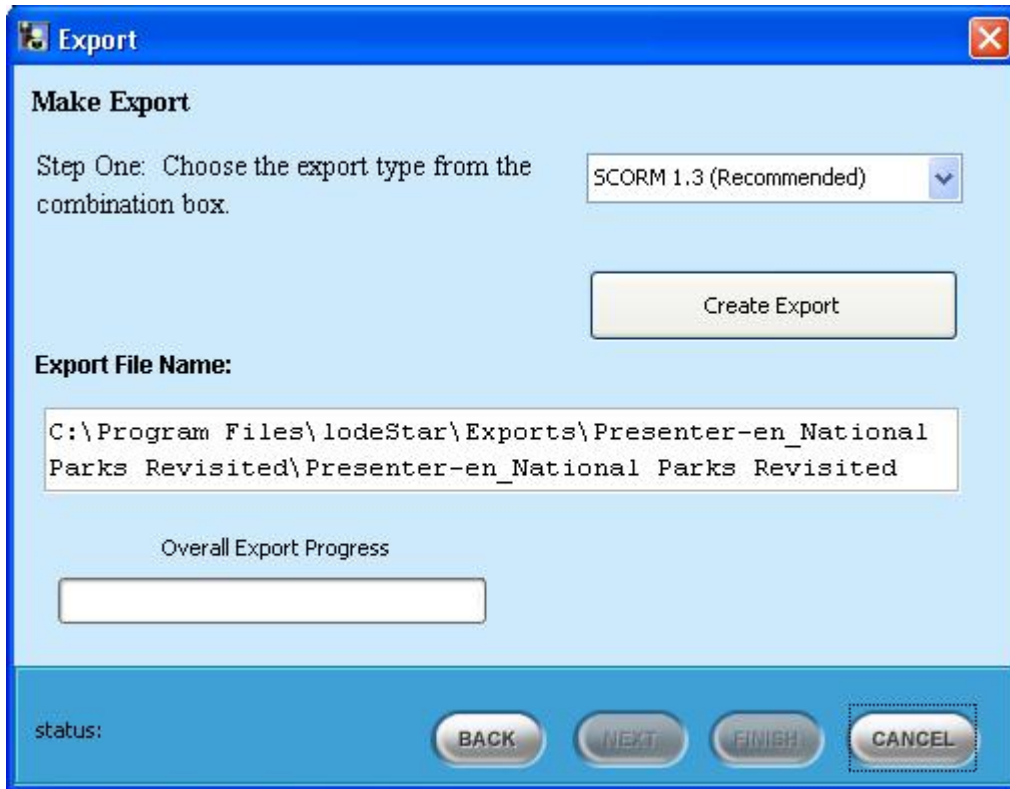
Export

Make Export

Step One: Choose the export type from the combination box.

SCORM 1.3 (Recommended)

Create Export

Export File Name:

C:\Program Files\lodeStar\Exports\Presenter-en_National Parks Revisited\Presenter-en_National Parks Revisited

Overall Export Progress

status:

BACK NEXT FINISH CANCEL